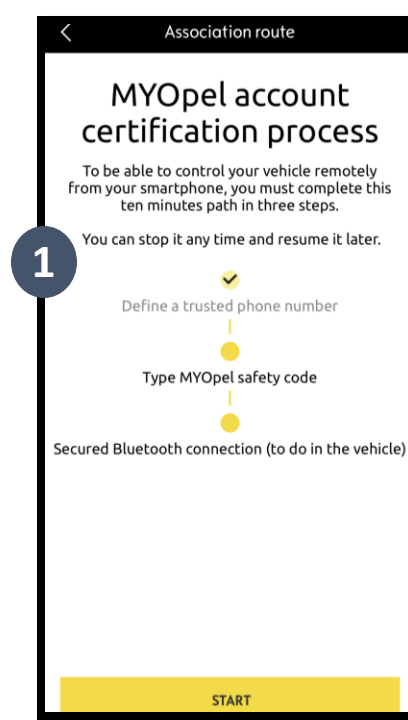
Association route

MYOpel account certification process

To be able to control your vehicle remotely from your smartphone, you must complete this ten minutes path in three steps.

1

You can stop it any time and resume it later.

Define a trusted phone number

Type MYOpel safety code

Secured Bluetooth connection (to do in the vehicle)

START